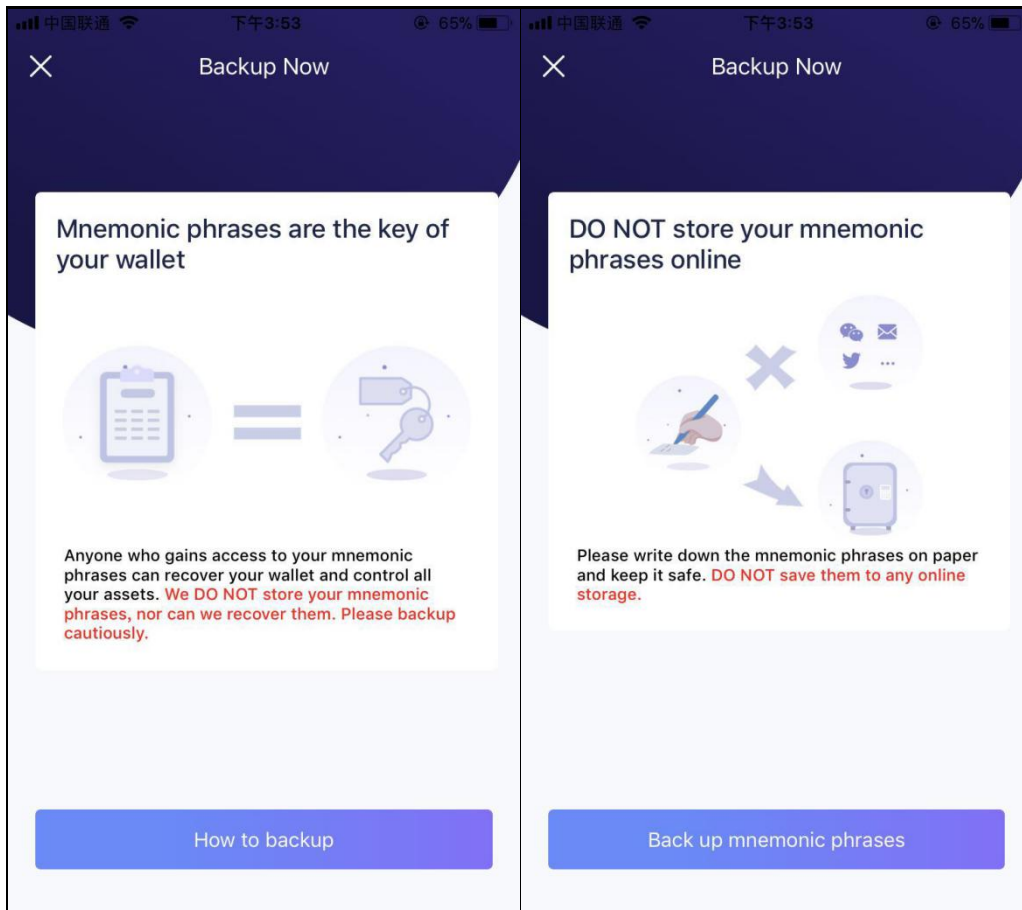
中国联通 下午3:53 65%

Backup Now

Mnemonic phrases are the key of your wallet

Anyone who gains access to your mnemonic phrases can recover your wallet and control all your assets. We DO NOT store your mnemonic phrases, nor can we recover them. Please backup cautiously.

How to backup

中国联通 下午3:53 65%

Backup Now

DO NOT store your mnemonic phrases online

Please write down the mnemonic phrases on paper and keep it safe. DO NOT save them to any online storage.

Back up mnemonic phrases